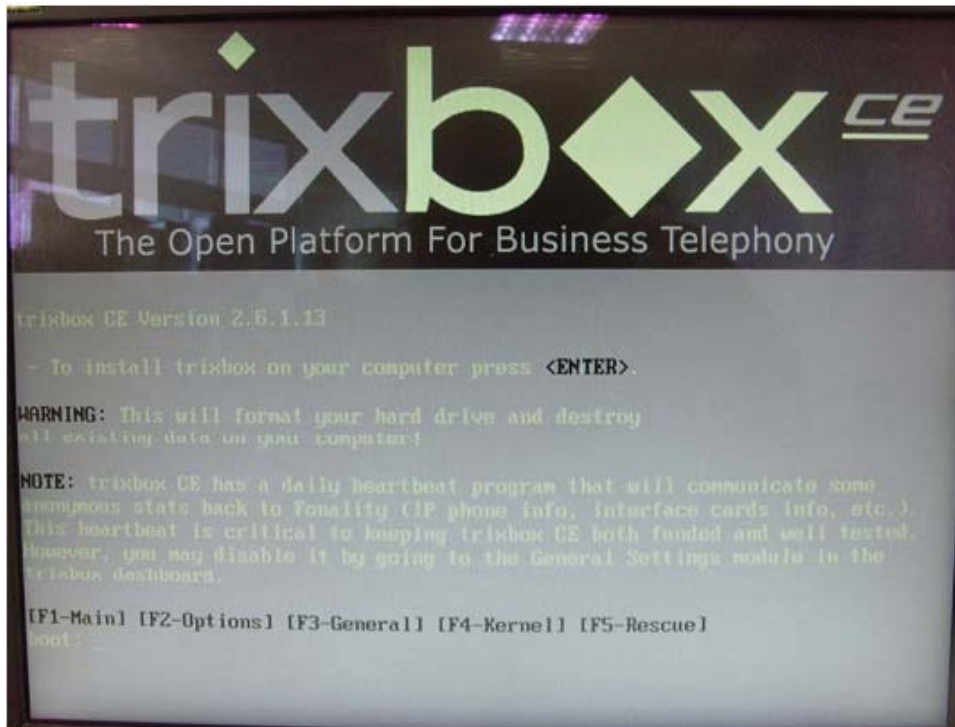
trixbox CE

The Open Platform For Business Telephony

trixbox CE Version 2.6.1.13

- To install trixbox on your computer press <ENTER>.

WARNING: This will format your hard drive and destroy all existing data on your computer!

NOTE: trixbox CE has a daily heartbeat program that will communicate some anonymous stats back to Fonality (IP phone info, interface cards info, etc.). This heartbeat is critical to keeping trixbox CE both funded and well tested. However, you may disable it by going to the General Settings module in the trixbox dashboard.

[F1-Main] [F2-Options] [F3-General] [F4-Kernel] [F5-Rescue]
boot: _